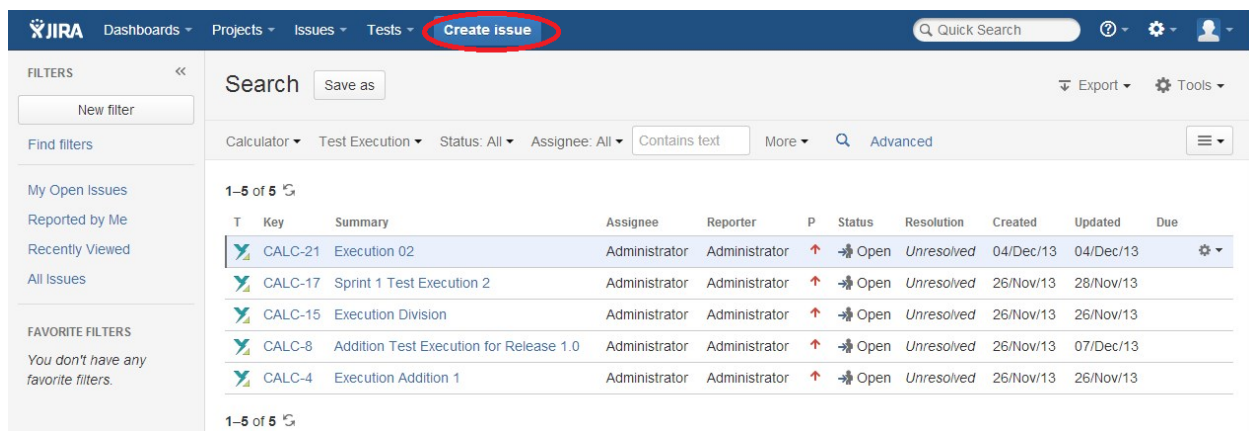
JIRA Dashboards ▾ Projects ▾ Issues ▾ Tests ▾ Create issue

Quick Search

FILTERS «

New filter

Find filters

My Open Issues

Reported by Me

Recently Viewed

All Issues

FAVORITE FILTERS

You don't have any favorite filters.

Search Save as

Export ▾ Tools ▾

Calculator ▾ Test Execution ▾ Status: All ▾ Assignee: All ▾ Contains text More ▾ Advanced

1–5 of 5

| T | Key | Summary | Assignee | Reporter | P | Status | Resolution | Created | Updated | Due |
|---|---|---|---|---|---|---|---|---|---|---|
| | CALC-21 | Execution 02 | Administrator | Administrator | | Open | Unresolved | 04/Dec/13 | 04/Dec/13 | |
| | CALC-17 | Sprint 1 Test Execution 2 | Administrator | Administrator | | Open | Unresolved | 26/Nov/13 | 28/Nov/13 | |
| | CALC-15 | Execution Division | Administrator | Administrator | | Open | Unresolved | 26/Nov/13 | 26/Nov/13 | |
| | CALC-8 | Addition Test Execution for Release 1.0 | Administrator | Administrator | | Open | Unresolved | 26/Nov/13 | 07/Dec/13 | |
| | CALC-4 | Execution Addition 1 | Administrator | Administrator | | Open | Unresolved | 26/Nov/13 | 26/Nov/13 | |

1–5 of 5